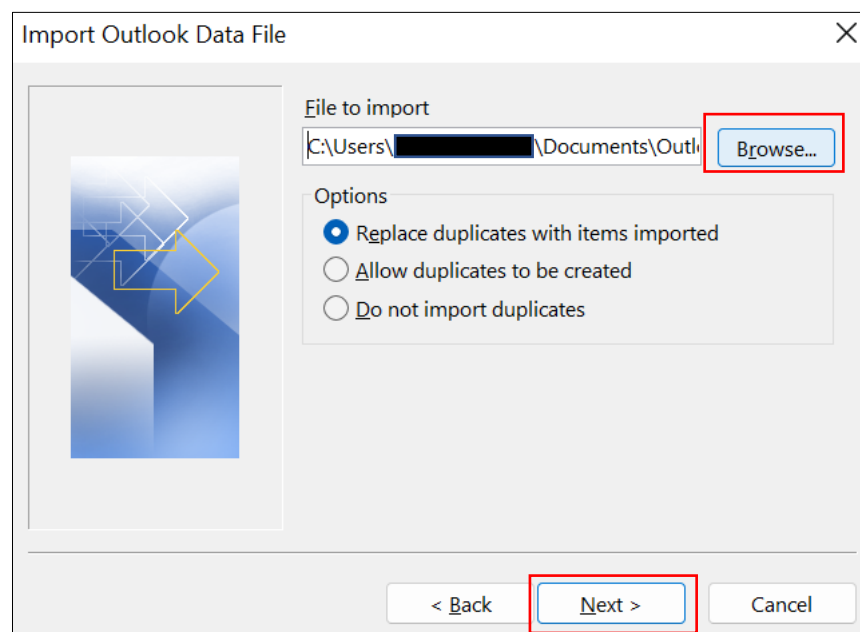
Import Outlook Data File

File to import

C:\Users\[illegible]\Documents\Outl

Browse...

Options

Replace duplicates with items imported

Allow duplicates to be created

Do not import duplicates

< Back

Next >

Cancel